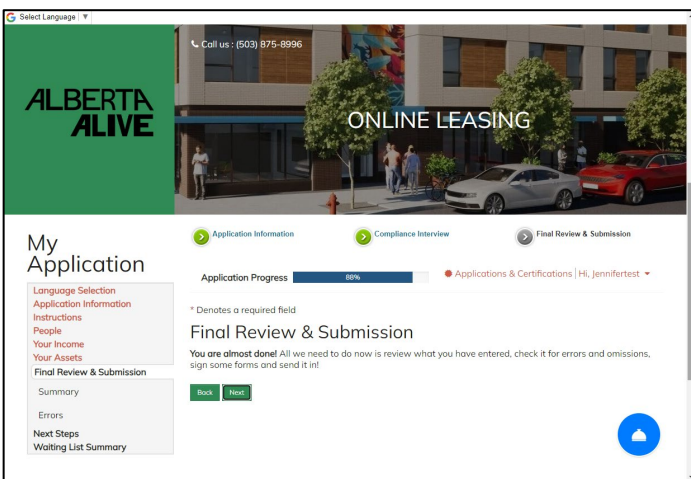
Select Language | ▼

Call us : (503) 875-8996

ALBERTA ALIVE

ONLINE LEASING

My Application

Language Selection
Application Information
Instructions
People
Your Income
Your Assets
Final Review & Submission
Summary
Errors
Next Steps
Waiting List Summary

Application Information

Compliance Interview

Final Review & Submission

Application Progress 88%

Applications & Certifications | Hi, Jennifertest

* Denotes a required field

Final Review & Submission

**You are almost done!** All we need to do now is review what you have entered, check it for errors and omissions, sign some forms and send it in!

Back Next